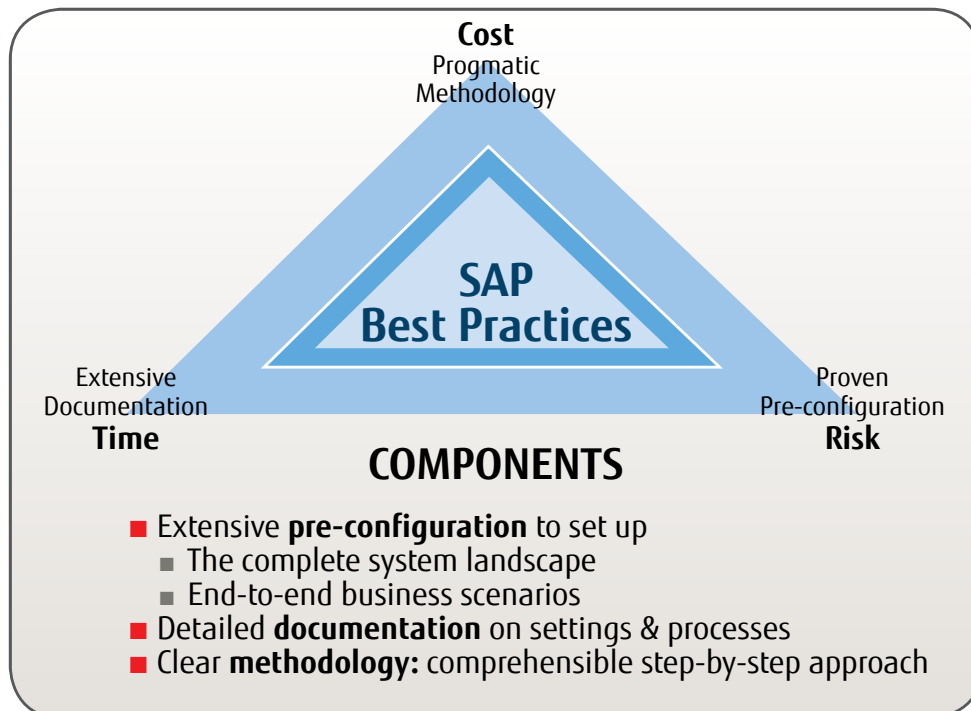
Cost
Progmatic Methodology

SAP Best Practices

Extensive Documentation
Time

Proven Pre-configuration
Risk

COMPONENTS

- Extensive **pre-configuration** to set up
  - The complete system landscape
  - End-to-end business scenarios
- Detailed **documentation** on settings & processes
- Clear **methodology:** comprehensible step-by-step approach